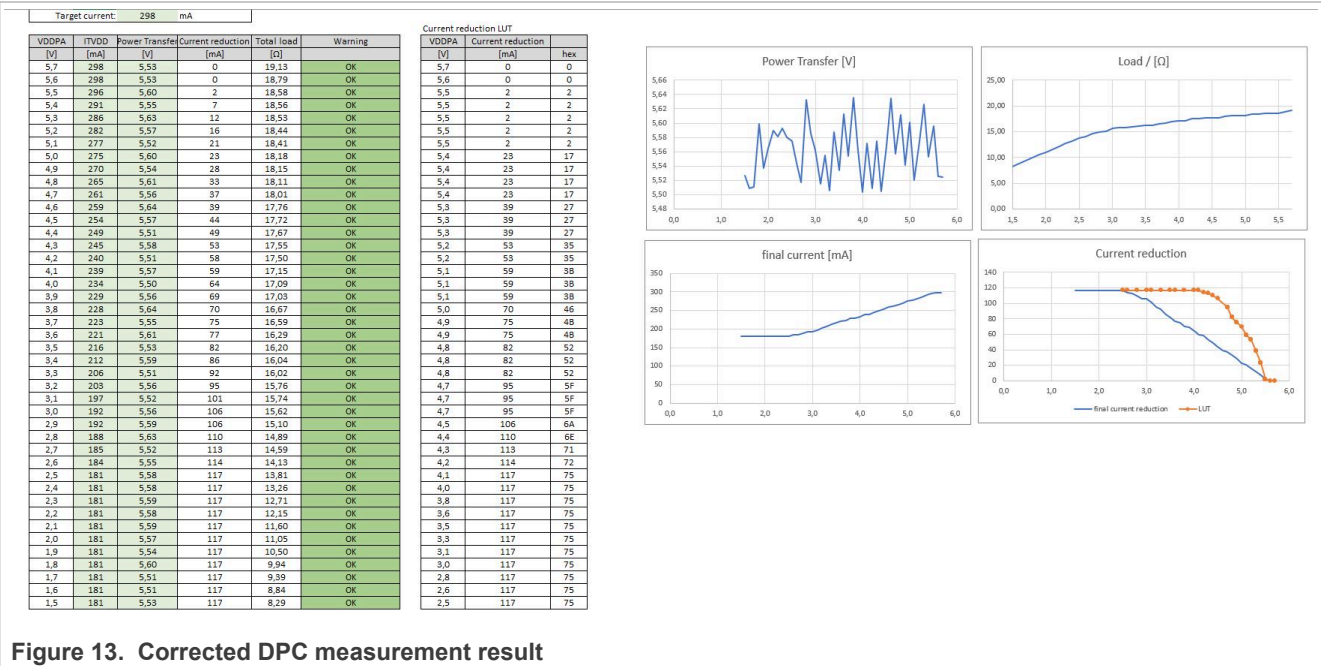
Target current: 298 mA

| VDDPA | ITVDD | Power Transfer | Current reduction | Total load | Warning |
|---|---|---|---|---|---|
| [V] | [mA] | [V] | [mA] | [Ω] | |
| 5,7 | 298 | 5,53 | 0 | 19,13 | OK |
| 5,6 | 298 | 5,53 | 0 | 18,79 | OK |
| 5,5 | 296 | 5,60 | 2 | 18,58 | OK |
| 5,4 | 291 | 5,55 | 7 | 18,56 | OK |
| 5,3 | 286 | 5,63 | 12 | 18,53 | OK |
| 5,2 | 282 | 5,57 | 16 | 18,44 | OK |
| 5,1 | 277 | 5,52 | 21 | 18,41 | OK |
| 5,0 | 275 | 5,60 | 23 | 18,18 | OK |
| 4,9 | 270 | 5,54 | 28 | 18,15 | OK |
| 4,8 | 265 | 5,61 | 33 | 18,11 | OK |
| 4,7 | 261 | 5,56 | 37 | 18,01 | OK |
| 4,6 | 259 | 5,64 | 39 | 17,76 | OK |
| 4,5 | 254 | 5,57 | 44 | 17,72 | OK |
| 4,4 | 249 | 5,51 | 49 | 17,67 | OK |
| 4,3 | 245 | 5,58 | 53 | 17,55 | OK |
| 4,2 | 240 | 5,51 | 58 | 17,50 | OK |
| 4,1 | 239 | 5,57 | 59 | 17,15 | OK |
| 4,0 | 234 | 5,50 | 64 | 17,09 | OK |
| 3,9 | 229 | 5,56 | 69 | 17,03 | OK |
| 3,8 | 228 | 5,64 | 70 | 16,67 | OK |
| 3,7 | 223 | 5,55 | 75 | 16,59 | OK |
| 3,6 | 221 | 5,61 | 77 | 16,29 | OK |
| 3,5 | 216 | 5,53 | 82 | 16,20 | OK |
| 3,4 | 212 | 5,59 | 86 | 16,04 | OK |
| 3,3 | 206 | 5,51 | 92 | 16,02 | OK |
| 3,2 | 203 | 5,56 | 95 | 15,76 | OK |
| 3,1 | 197 | 5,52 | 101 | 15,74 | OK |
| 3,0 | 192 | 5,56 | 106 | 15,62 | OK |
| 2,9 | 192 | 5,59 | 106 | 15,10 | OK |
| 2,8 | 188 | 5,63 | 110 | 14,89 | OK |
| 2,7 | 185 | 5,52 | 113 | 14,59 | OK |
| 2,6 | 184 | 5,55 | 114 | 14,13 | OK |
| 2,5 | 181 | 5,58 | 117 | 13,81 | OK |
| 2,4 | 181 | 5,58 | 117 | 13,26 | OK |
| 2,3 | 181 | 5,59 | 117 | 12,71 | OK |
| 2,2 | 181 | 5,58 | 117 | 12,15 | OK |
| 2,1 | 181 | 5,59 | 117 | 11,60 | OK |
| 2,0 | 181 | 5,57 | 117 | 11,05 | OK |
| 1,9 | 181 | 5,54 | 117 | 10,50 | OK |
| 1,8 | 181 | 5,60 | 117 | 9,94 | OK |
| 1,7 | 181 | 5,51 | 117 | 9,39 | OK |
| 1,6 | 181 | 5,51 | 117 | 8,84 | OK |
| 1,5 | 181 | 5,53 | 117 | 8,29 | OK |

Current reduction LUT

| VDDPA | Current reduction | |
|---|---|---|
| [V] | [mA] | hex |
| 5,7 | 0 | 0 |
| 5,6 | 0 | 0 |
| 5,5 | 2 | 2 |
| 5,5 | 2 | 2 |
| 5,5 | 2 | 2 |
| 5,5 | 2 | 2 |
| 5,5 | 2 | 2 |
| 5,4 | 23 | 17 |
| 5,4 | 23 | 17 |
| 5,4 | 23 | 17 |
| 5,4 | 23 | 17 |
| 5,3 | 39 | 27 |
| 5,3 | 39 | 27 |
| 5,3 | 39 | 27 |
| 5,2 | 53 | 35 |
| 5,2 | 53 | 35 |
| 5,1 | 59 | 3B |
| 5,1 | 59 | 3B |
| 5,1 | 59 | 3B |
| 5,0 | 70 | 46 |
| 4,9 | 75 | 4B |
| 4,9 | 75 | 4B |
| 4,8 | 82 | 52 |
| 4,8 | 82 | 52 |
| 4,8 | 82 | 52 |
| 4,7 | 95 | 5F |
| 4,7 | 95 | 5F |
| 4,7 | 95 | 5F |
| 4,5 | 106 | 6A |
| 4,4 | 110 | 6E |
| 4,3 | 113 | 71 |
| 4,2 | 114 | 72 |
| 4,1 | 117 | 75 |
| 4,0 | 117 | 75 |
| 3,8 | 117 | 75 |
| 3,6 | 117 | 75 |
| 3,5 | 117 | 75 |
| 3,3 | 117 | 75 |
| 3,1 | 117 | 75 |
| 3,0 | 117 | 75 |
| 2,8 | 117 | 75 |
| 2,6 | 117 | 75 |
| 2,5 | 117 | 75 |

Power Transfer [V]
5,66 5,64 5,62 5,60 5,58 5,56 5,54 5,52 5,50 5,48
0,0 1,0 2,0 3,0 4,0 5,0 6,0

Load / [Ω]
25,00 20,00 15,00 10,00 5,00 0,00
1,5 2,0 2,5 3,0 3,5 4,0 4,5 5,0 5,5

final current [mA]
350 300 250 200 150 100 50 0
0,0 1,0 2,0 3,0 4,0 5,0 6,0

Current reduction
140 120 100 80 60 40 20 0
0,0 1,0 2,0 3,0 4,0 5,0 6,0
final current reduction LUT

Figure 13. Corrected DPC measurement result